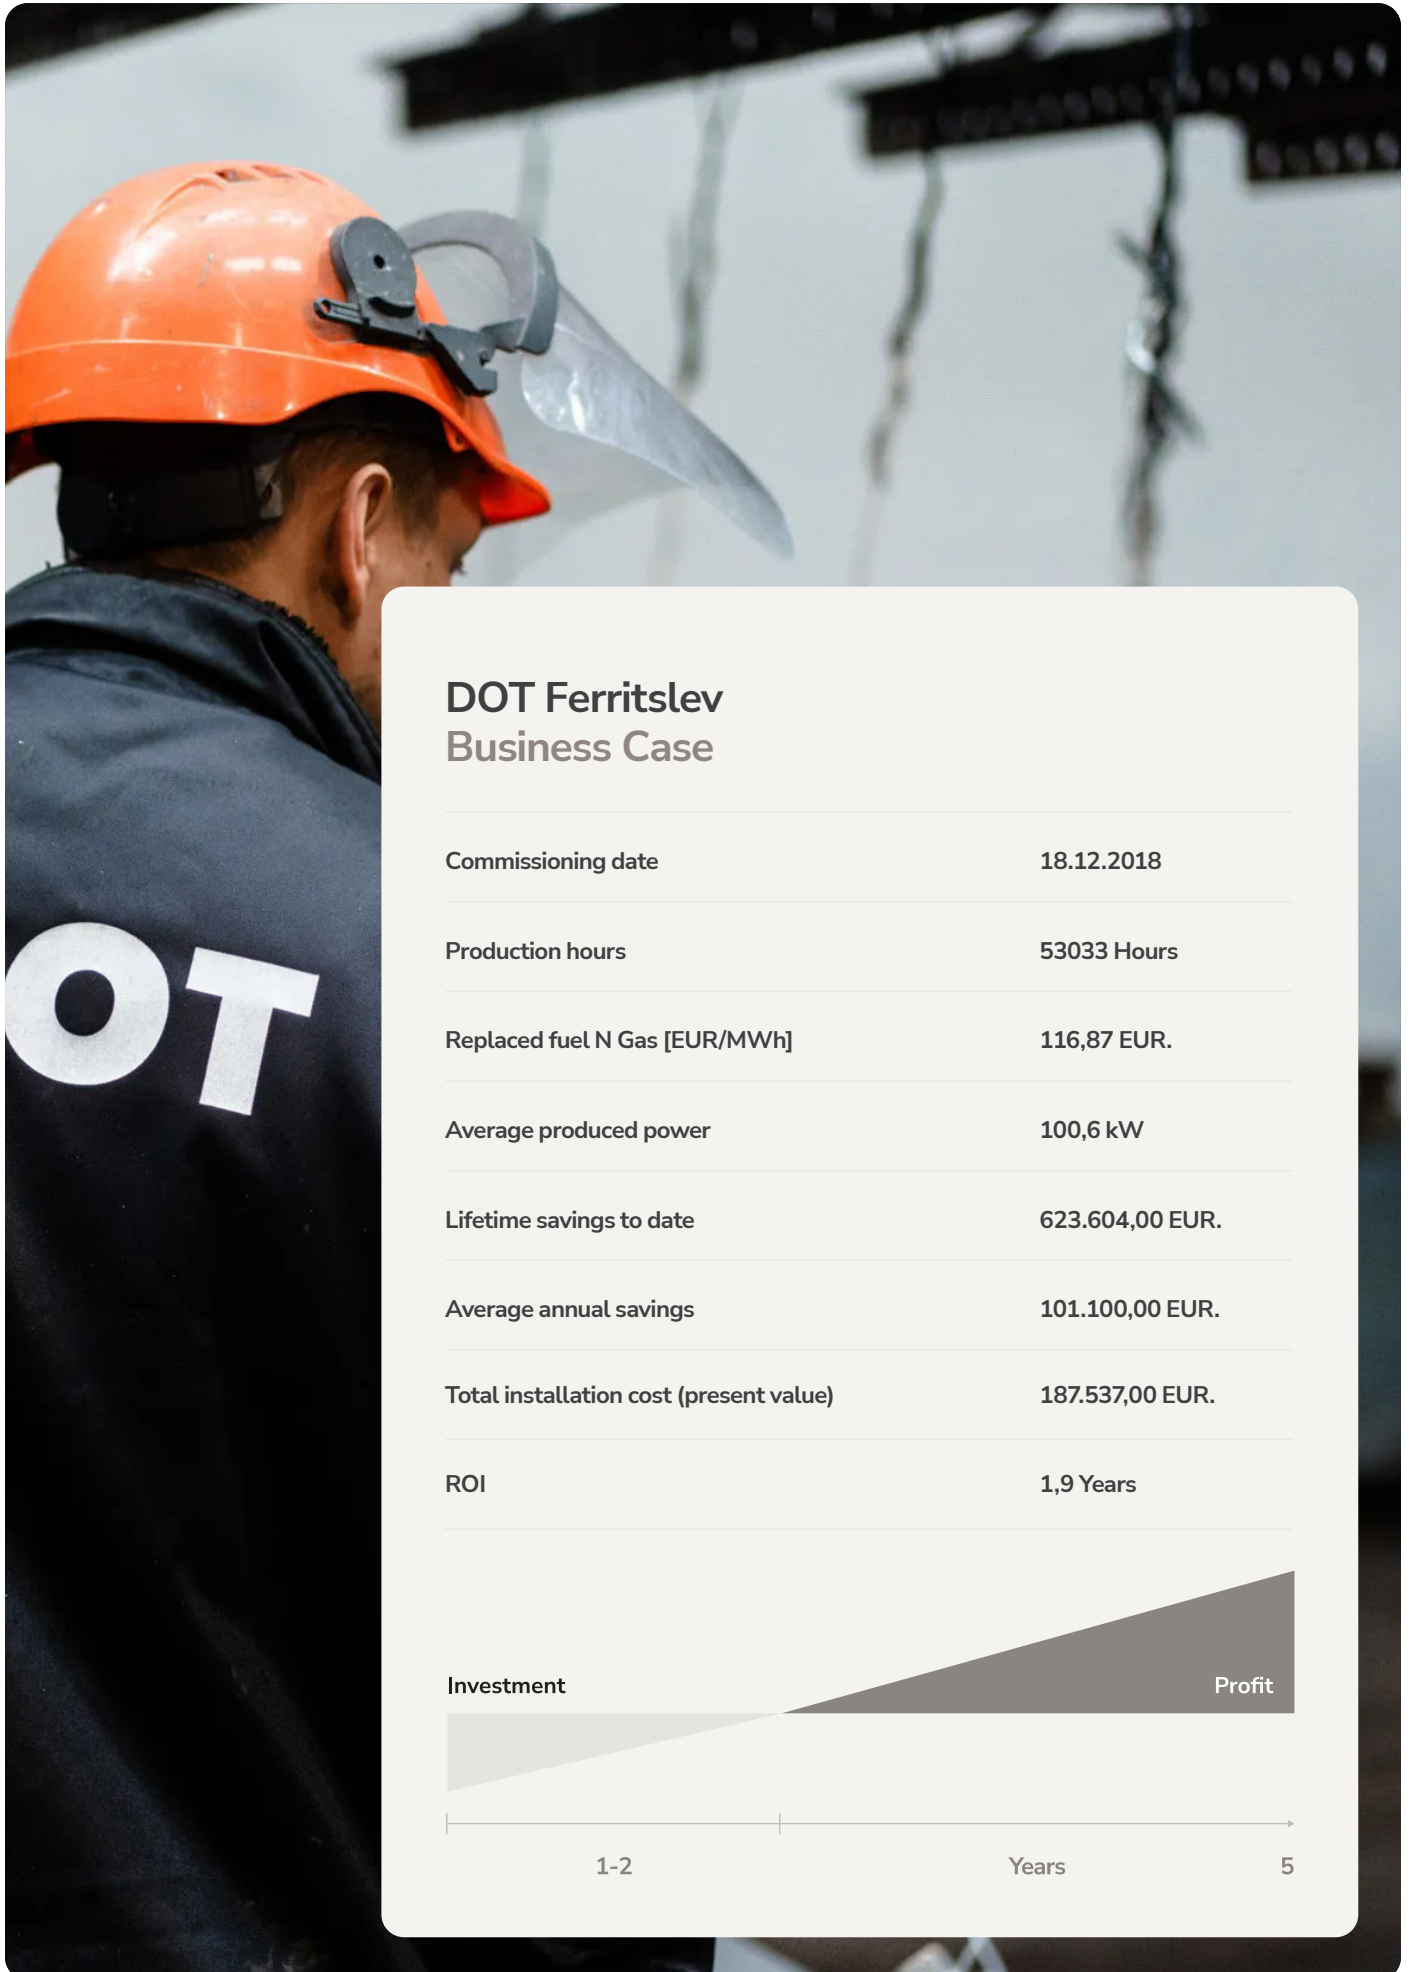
OT

DOT Ferritslev
Business Case

| | |
|---|---|
| Commissioning date | 18.12.2018 |
| Production hours | 53033 Hours |
| Replaced fuel N Gas [EUR/MWh] | 116,87 EUR. |
| Average produced power | 100,6 kW |
| Lifetime savings to date | 623.604,00 EUR. |
| Average annual savings | 101.100,00 EUR. |
| Total installation cost (present value) | 187.537,00 EUR. |
| ROI | 1,9 Years |

Investment
Profit

1-2
Years
5